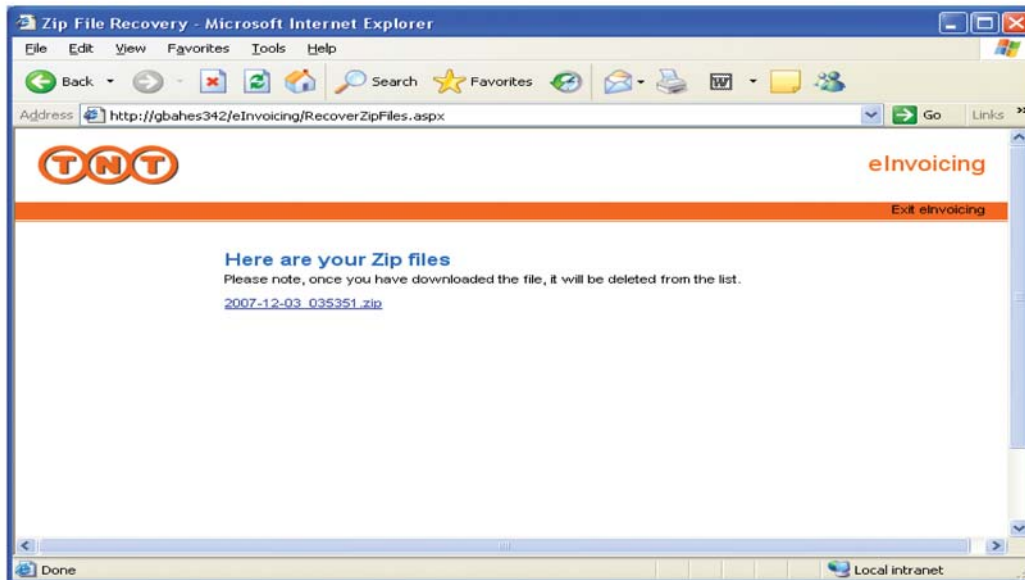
Zip File Recovery - Microsoft Internet Explorer

File Edit View Favorites Tools Help

Back Search Favorites

Address http://gbahes342/eInvoicing/RecoverZipFiles.aspx Go Links

TNT

eInvoicing

Exit eInvoicing

Here are your Zip files

Please note, once you have downloaded the file, it will be deleted from the list.

2007-12-03_035351.zip

Done

Local intranet